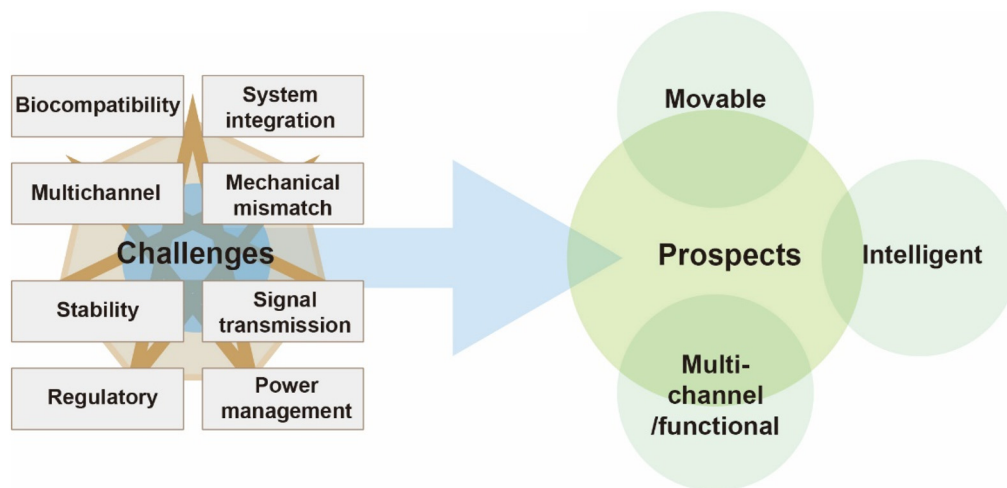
Biocompatibility

System integration

Multichannel

Mechanical mismatch

Challenges

Stability

Signal transmission

Regulatory

Power management

Movable

Prospects

Intelligent

Multi-channel /functional